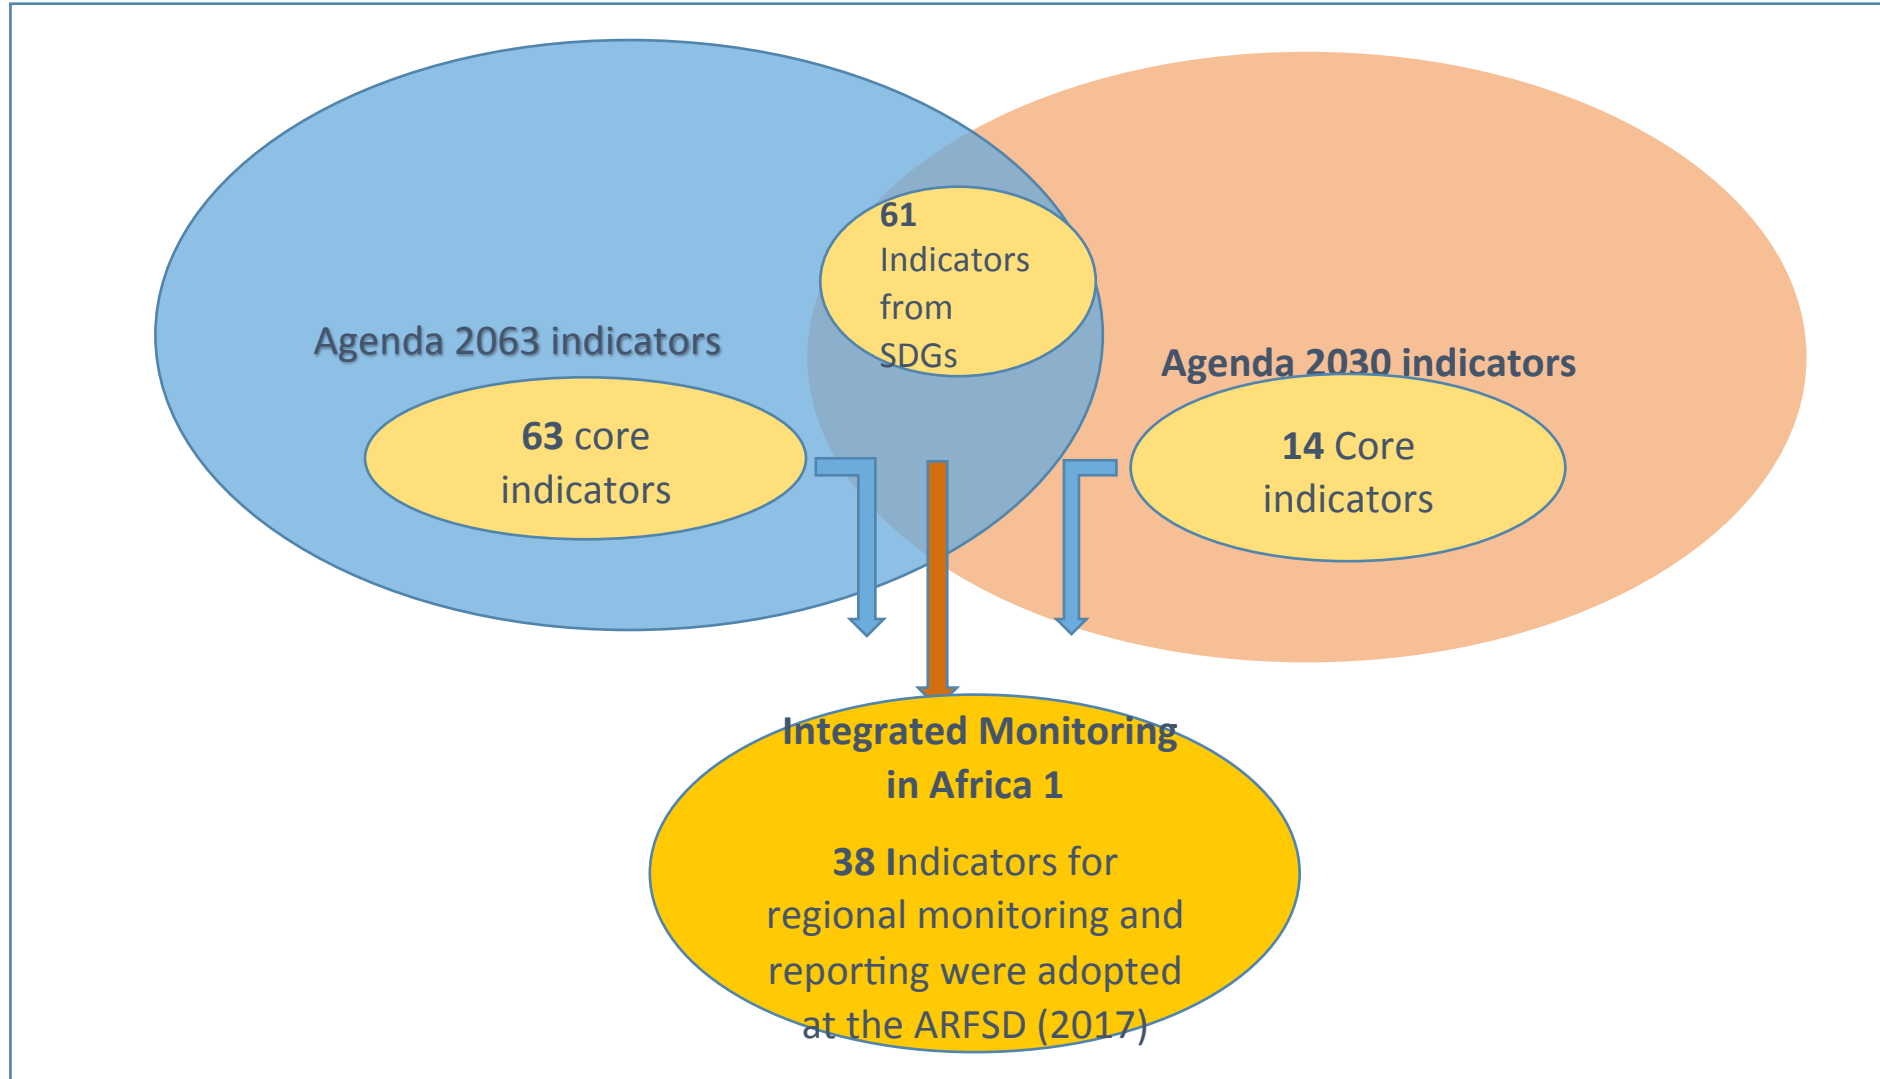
Agenda 2063 indicators

61 Indicators from SDGs

Agenda 2030 indicators

63 core indicators

14 Core indicators

Integrated Monitoring in Africa 1

38 Indicators for regional monitoring and reporting were adopted at the ARFSD (2017)